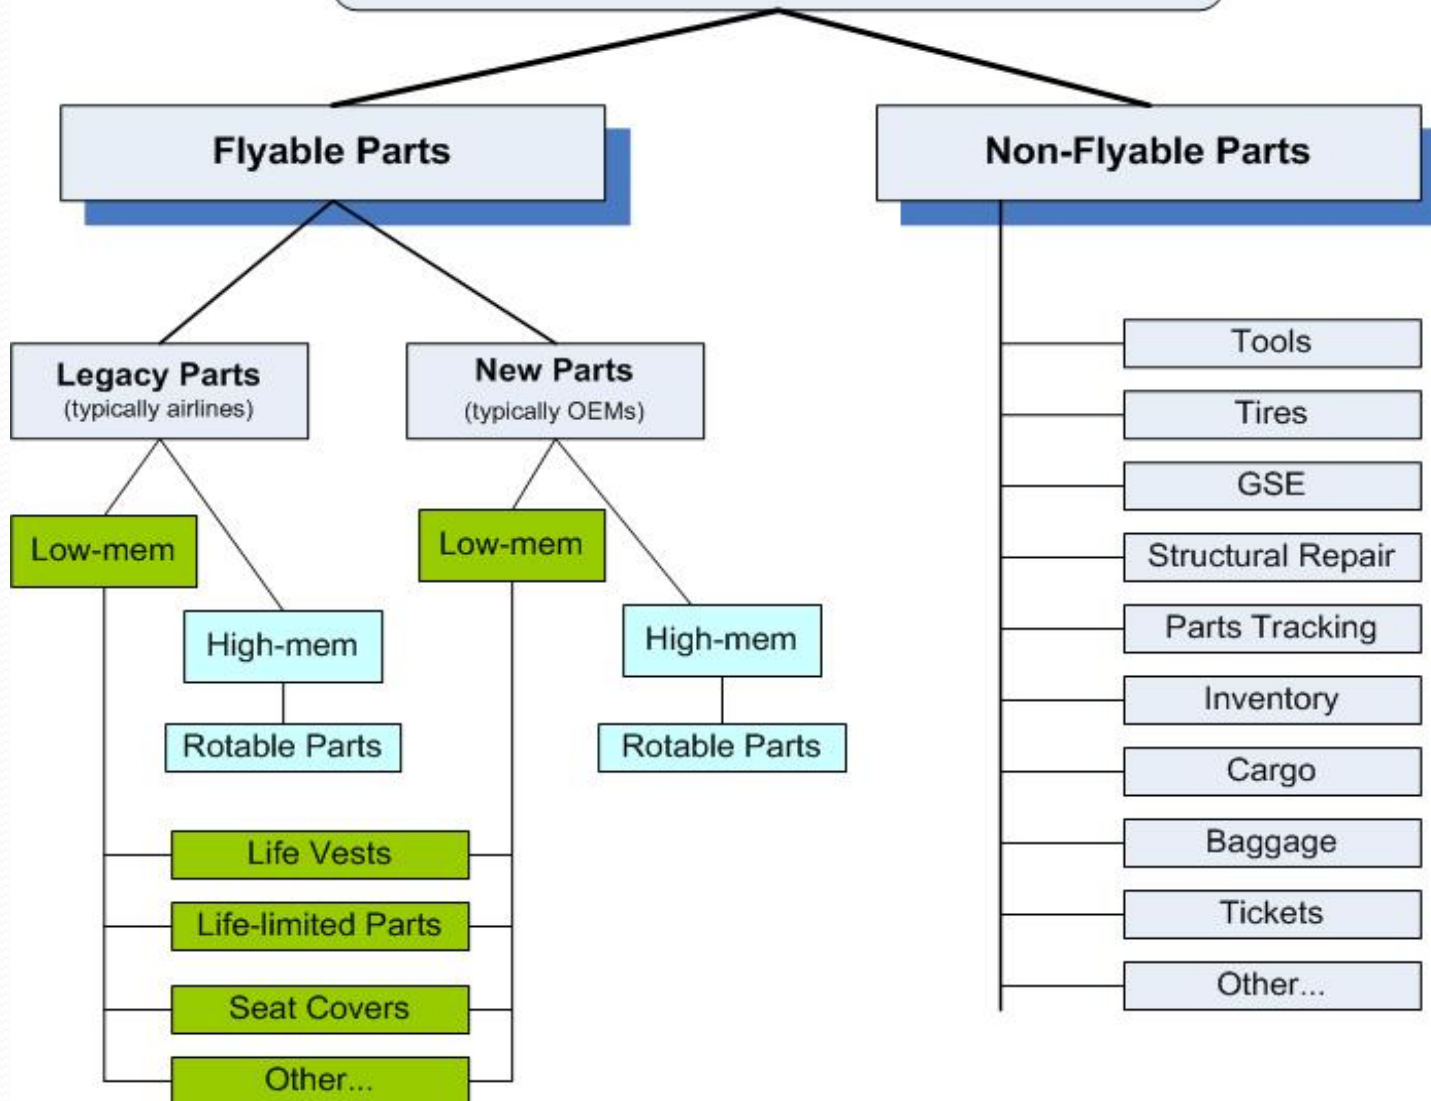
Flyable Parts

Non-Flyable Parts

Legacy Parts
(typically airlines)

New Parts
(typically OEMs)

Low-mem

High-mem

Rotable Parts

Low-mem

High-mem

Rotable Parts

Life Vests

Life-limited Parts

Seat Covers

Other...

Tools

Tires

GSE

Structural Repair

Parts Tracking

Inventory

Cargo

Baggage

Tickets

Other...